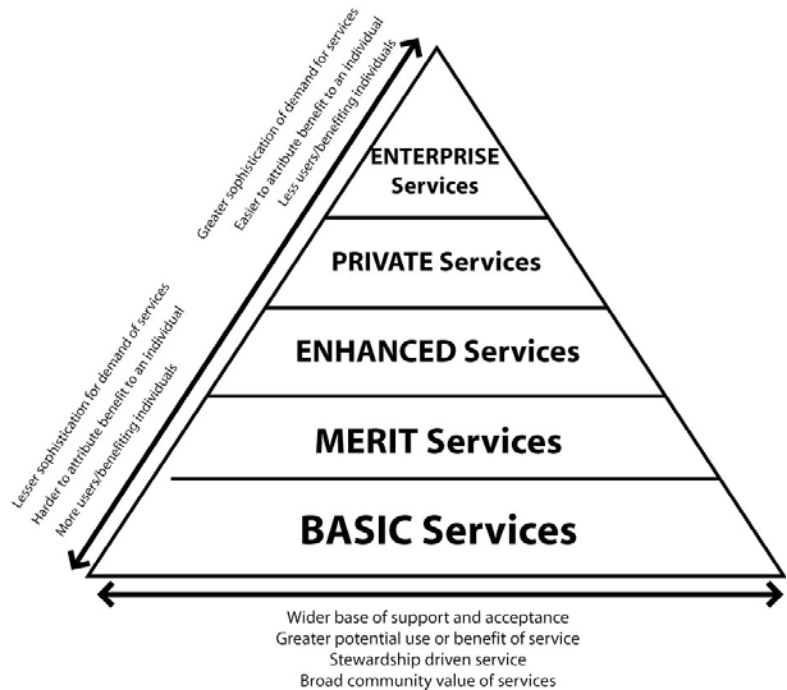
Greater sophistication of demand for services
Easier to attribute benefit to an individual
Less users/benefiting individuals

Lesser sophistication for demand of services
Harder to attribute benefit to an individual
More users/benefiting individuals

ENTERPRISE Services

PRIVATE Services

ENHANCED Services

MERIT Services

BASIC Services

Wider base of support and acceptance
Greater potential use or benefit of service
Stewardship driven service
Broad community value of services